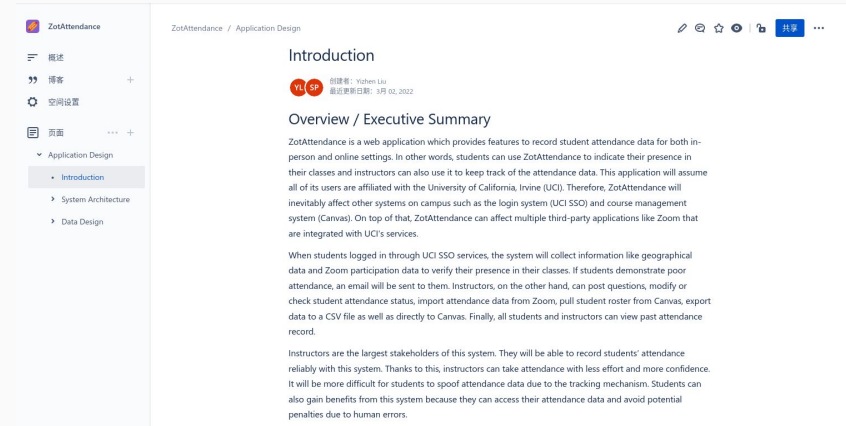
ZotAttendance

概述

博客

空间设置

页面

Application Design

Introduction

System Architecture

Data Design

ZotAttendance / Application Design

共享

Introduction

YL SP 创建者: Yizhen Liu
最近更新日期: 3月 02, 2022

Overview / Executive Summary

ZotAttendance is a web application which provides features to record student attendance data for both in-person and online settings. In other words, students can use ZotAttendance to indicate their presence in their classes and instructors can also use it to keep track of the attendance data. This application will assume all of its users are affiliated with the University of California, Irvine (UCI). Therefore, ZotAttendance will inevitably affect other systems on campus such as the login system (UCI SSO) and course management system (Canvas). On top of that, ZotAttendance can affect multiple third-party applications like Zoom that are integrated with UCI's services.

When students logged in through UCI SSO services, the system will collect information like geographical data and Zoom participation data to verify their presence in their classes. If students demonstrate poor attendance, an email will be sent to them. Instructors, on the other hand, can post questions, modify or check student attendance status, import attendance data from Zoom, pull student roster from Canvas, export data to a CSV file as well as directly to Canvas. Finally, all students and instructors can view past attendance record.

Instructors are the largest stakeholders of this system. They will be able to record students' attendance reliably with this system. Thanks to this, instructors can take attendance with less effort and more confidence. It will be more difficult for students to spoof attendance data due to the tracking mechanism. Students can also gain benefits from this system because they can access their attendance data and avoid potential penalties due to human errors.